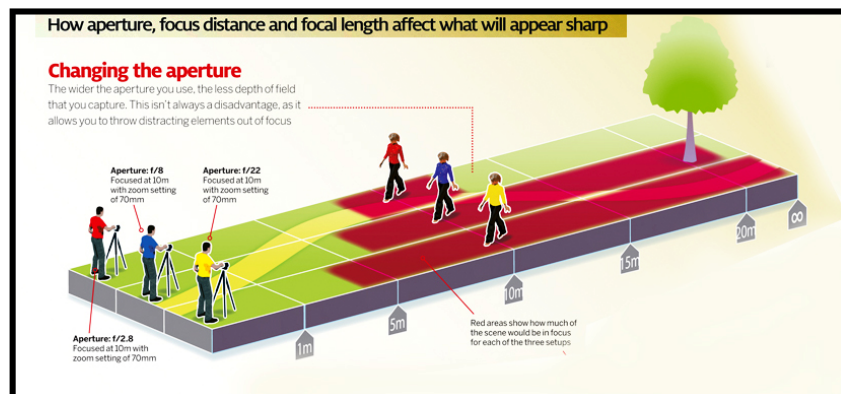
How aperture, focus distance and focal length affect what will appear sharp

Changing the aperture

The wider the aperture you use, the less depth of field that you capture. This isn't always a disadvantage, as it allows you to throw distracting elements out of focus

Aperture: f/8
Focused at 10m with zoom setting of 70mm

Aperture: f/22
Focused at 10m with zoom setting of 70mm

Aperture: f/2.8
Focused at 10m with zoom setting of 70mm

Red areas show how much of the scene would be in focus for each of the three setups

1m

5m

10m

15m

20m

∞